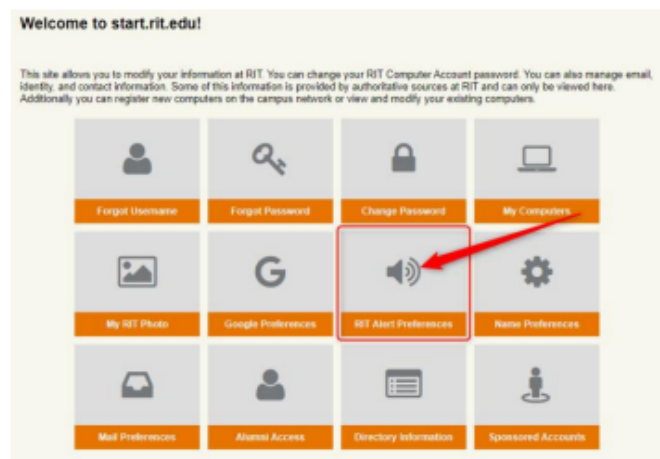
Welcome to start.rit.edu!

This site allows you to modify your information at RIT. You can change your RIT Computer Account password. You can also manage email, identity, and contact information. Some of this information is provided by authoritative sources at RIT and can only be viewed here. Additionally you can register new computers on the campus network or view and modify your existing computers.

Forgot Username
Forgot Password
Change Password
My Computers
My RIT Photo
Google Preferences
RIT Alert Preferences
Name Preferences
Mail Preferences
Alumni Access
Directory Information
Sponsored Accounts